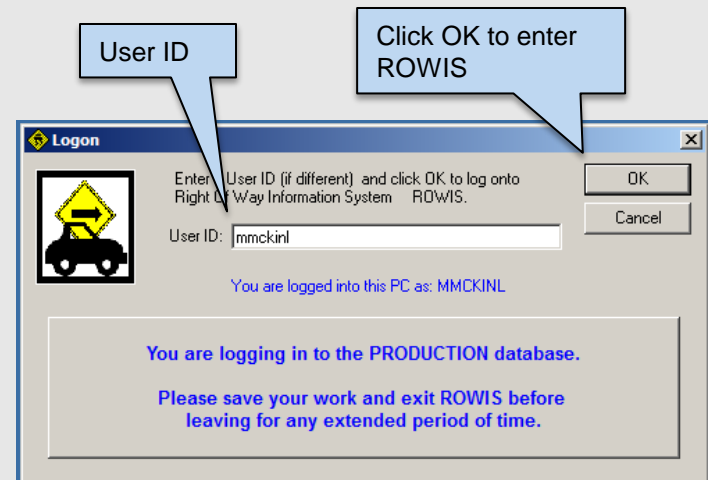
User ID

Click OK to enter ROWIS

Logon

Enter User ID (if different) and click OK to log onto Right Of Way Information System ROWIS.

OK

Cancel

User ID: mmckinl

You are logged into this PC as: MMCKINL

You are logging in to the PRODUCTION database.

Please save your work and exit ROWIS before leaving for any extended period of time.